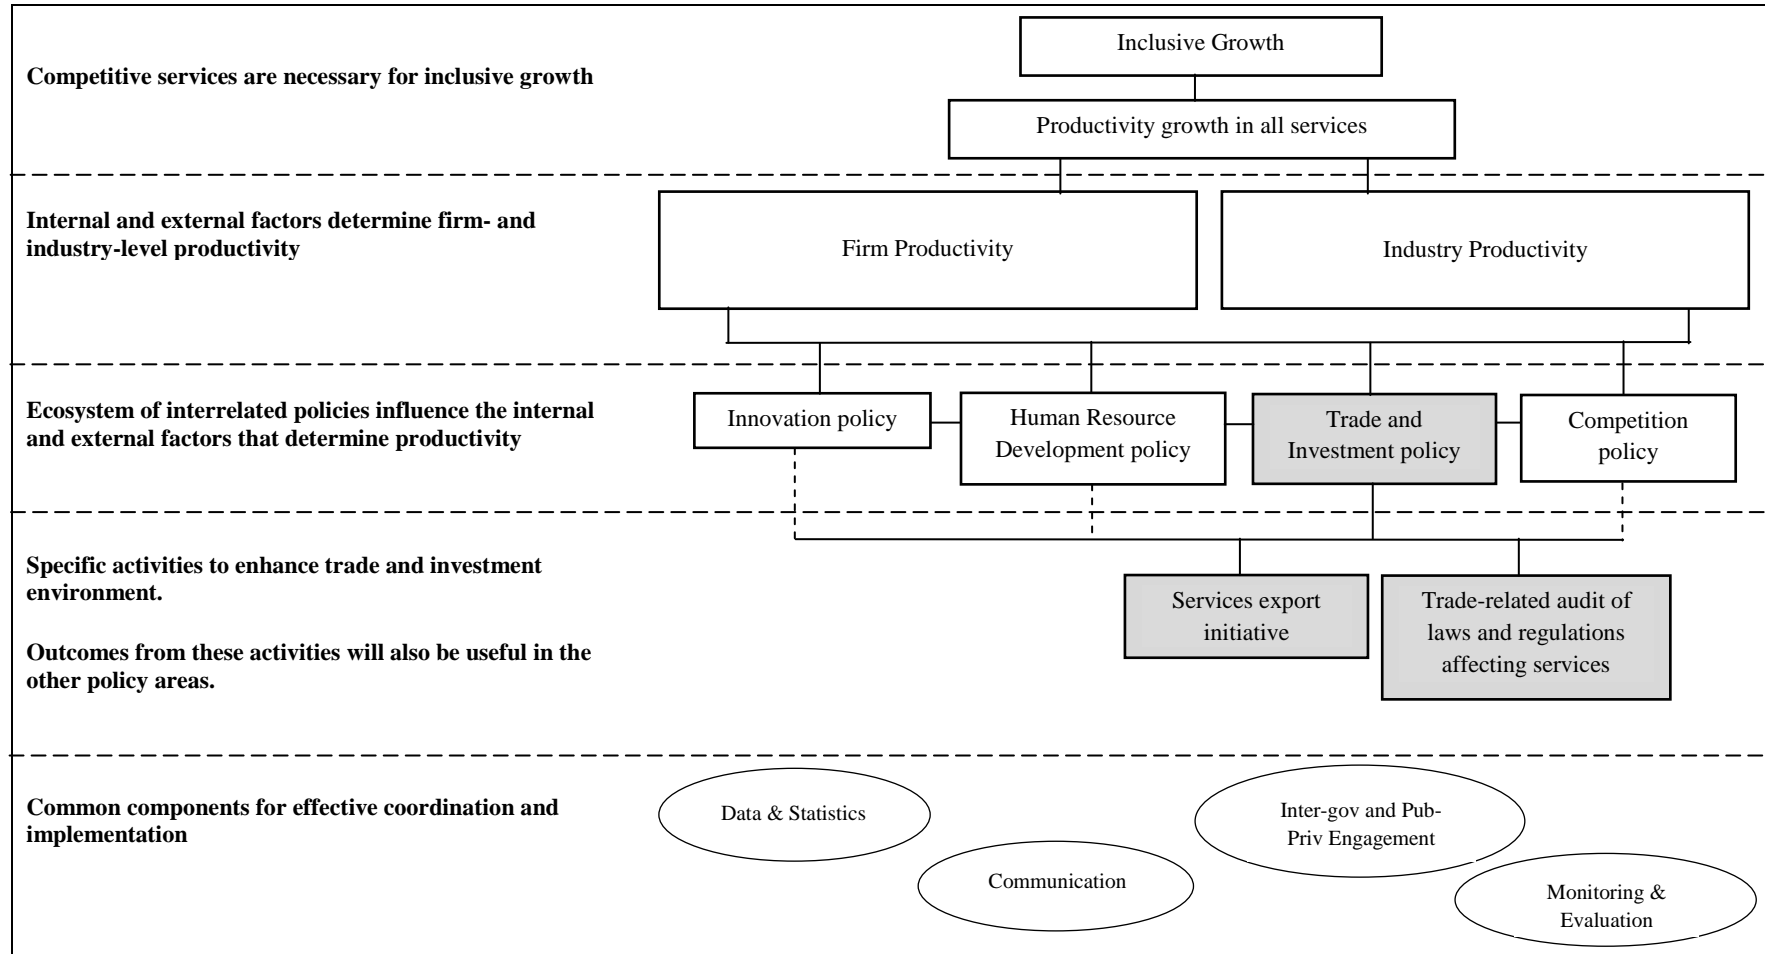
**Competitive services are necessary for inclusive growth**

Inclusive Growth

Productivity growth in all services

**Internal and external factors determine firm- and industry-level productivity**

Firm Productivity

Industry Productivity

**Ecosystem of interrelated policies influence the internal and external factors that determine productivity**

Innovation policy

Human Resource Development policy

Trade and Investment policy

Competition policy

**Specific activities to enhance trade and investment environment.**

**Outcomes from these activities will also be useful in the other policy areas.**

Services export initiative

Trade-related audit of laws and regulations affecting services

**Common components for effective coordination and implementation**

Data & Statistics

Inter-gov and Pub-Priv Engagement

Communication

Monitoring & Evaluation